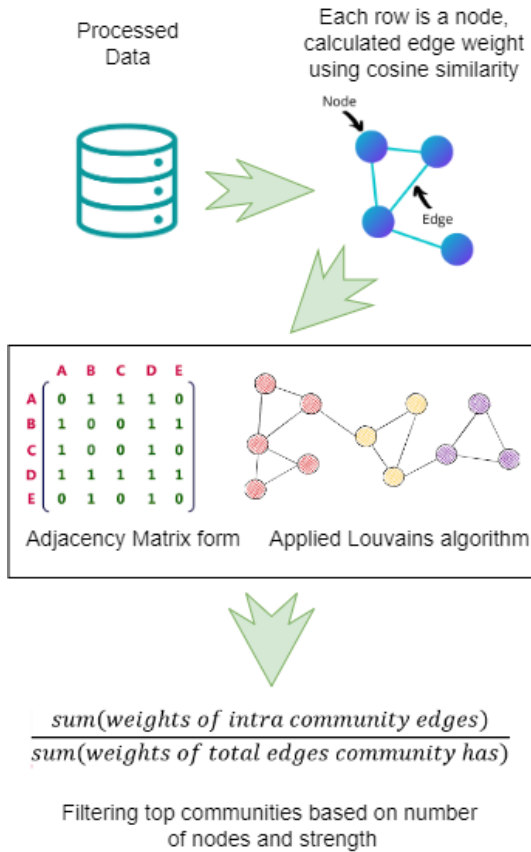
Processed Data

Each row is a node, calculated edge weight using cosine similarity

Node

Edge

|   | A | B | C | D | E |
|---|---|---|---|---|---|
| A | 0 | 1 | 1 | 1 | 0 |
| B | 1 | 0 | 0 | 1 | 1 |
| C | 1 | 0 | 0 | 1 | 0 |
| D | 1 | 1 | 1 | 1 | 1 |
| E | 0 | 1 | 0 | 1 | 0 |

Adjacency Matrix form

Applied Louvains algorithm

$\frac{sum(weights\ of\ intra\ community\ edges)}{sum(weights\ of\ total\ edges\ community\ has)}$

Filtering top communities based on number of nodes and strength